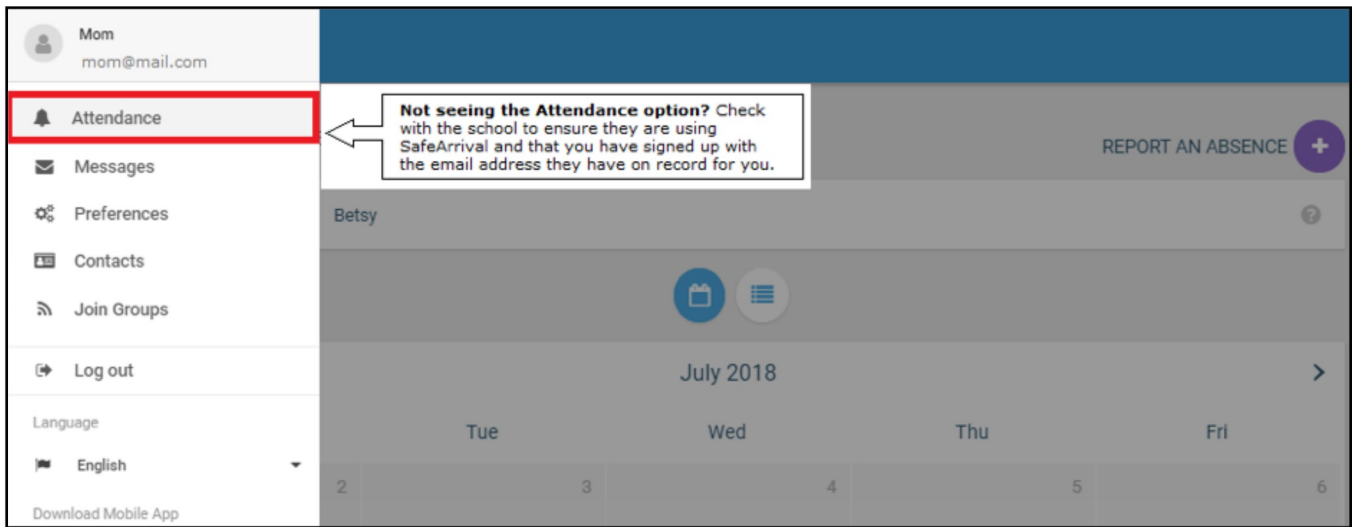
Mom
mom@mail.com

Attendance

Messages

Preferences

Contacts

Join Groups

Log out

Language

English

Download Mobile App

**Not seeing the Attendance option?** Check with the school to ensure they are using SafeArrival and that you have signed up with the email address they have on record for you.

REPORT AN ABSENCE +

Betsy

July 2018

| Tue | Wed | Thu | Fri |
|---|---|---|---|
| 2 3 | 4 | 5 | 6 |